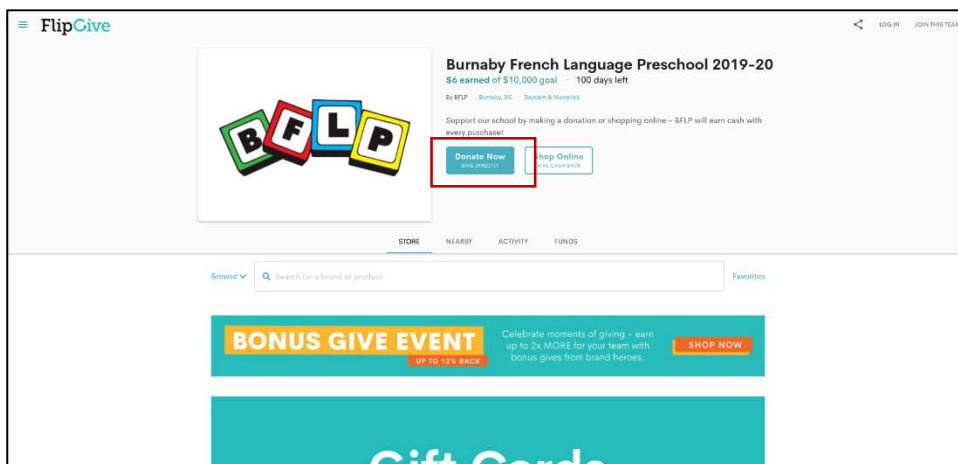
≡ FlipGive

LOG IN JOIN THIS TEAM

B F L P

Burnaby French Language Preschool 2019-20

$6 earned of $10,000 goal · 100 days left

By BFLP · Burnaby, BC · Daycare & Nurseries

Support our school by making a donation or shopping online - BFLP will earn cash with every purchase!

Donate Now
GIVE DIRECTLY

Shop Online
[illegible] CASH BACK

STORE NEARBY ACTIVITY FUNDS

Browse
Search for a brand or product
Favorites

BONUS GIVE EVENT
UP TO 12% BACK

Celebrate moments of giving - earn up to 2x MORE for your team with bonus gives from brand heroes.

SHOP NOW

Gift Cards